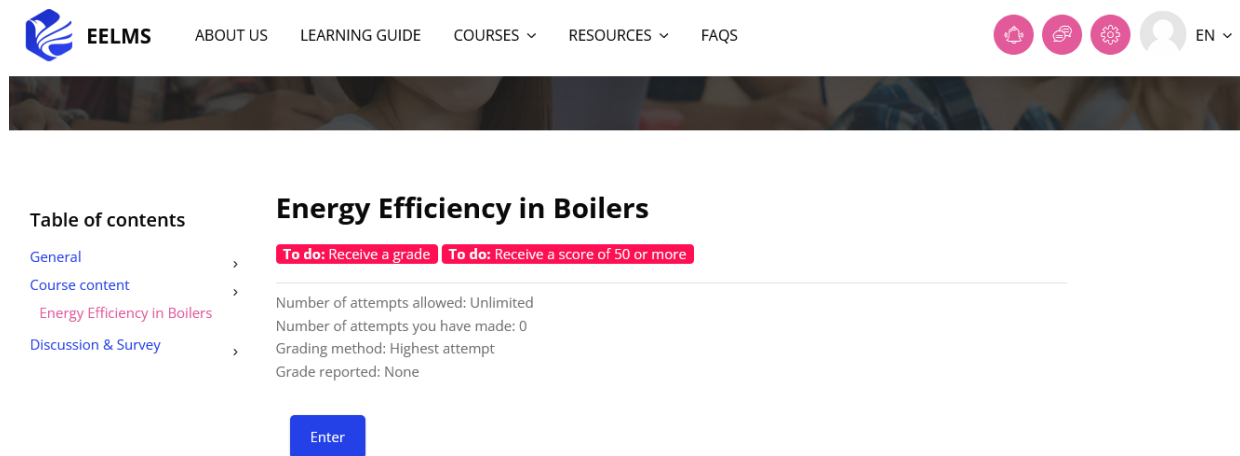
EELMS ABOUT US LEARNING GUIDE COURSES RESOURCES FAQS EN

Table of contents

General

Course content

Energy Efficiency in Boilers

Discussion & Survey

Energy Efficiency in Boilers

To do: Receive a grade To do: Receive a score of 50 or more

Number of attempts allowed: Unlimited
Number of attempts you have made: 0
Grading method: Highest attempt
Grade reported: None

Enter